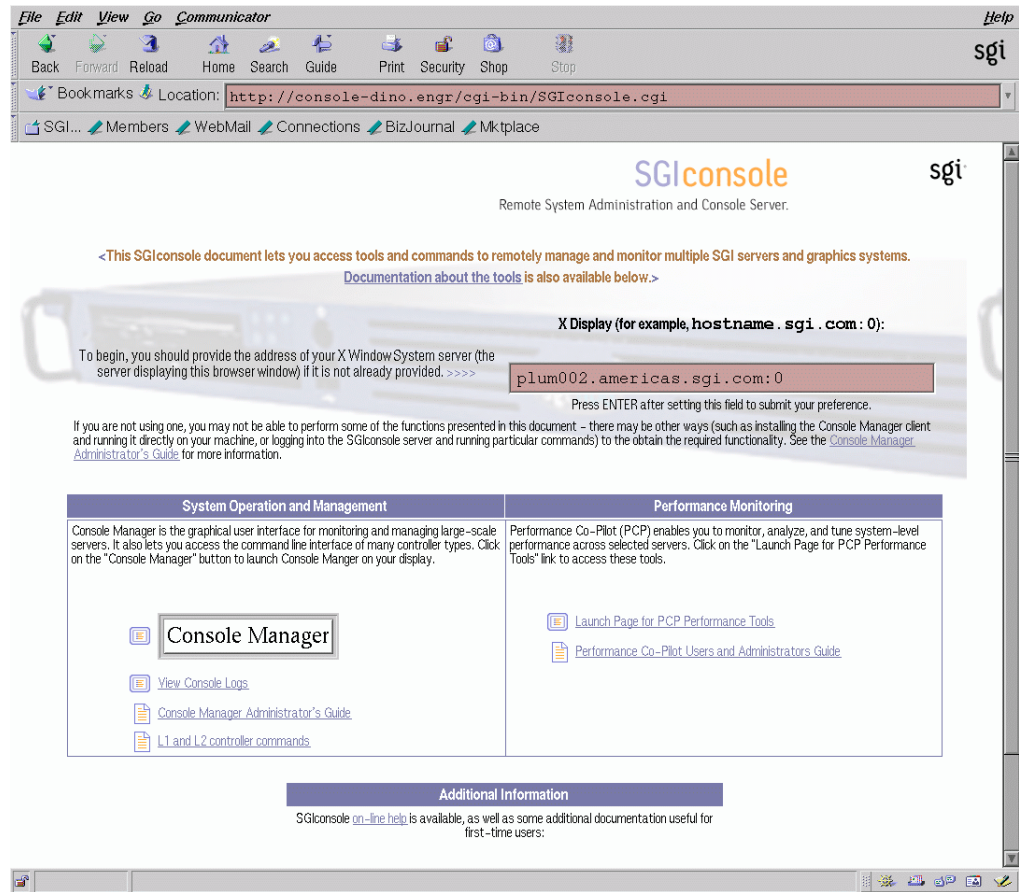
File Edit View Go Communicator Help

Back Forward Reload Home Search Guide Print Security Shop Stop

sgi

Bookmarks Location: http://console-dino.engr/cgi-bin/SGIconsole.cgi

SGI... Members WebMail Connections BizJournal Mktplace

SGIconsole

sgi

Remote System Administration and Console Server.

<This SGIconsole document lets you access tools and commands to remotely manage and monitor multiple SGI servers and graphics systems. Documentation about the tools is also available below.>

X Display (for example, hostname.sgi.com:0):

To begin, you should provide the address of your X Window System server (the server displaying this browser window) if it is not already provided. >>>>

plum002.americas.sgi.com:0

Press ENTER after setting this field to submit your preference.

If you are not using one, you may not be able to perform some of the functions presented in this document - there may be other ways (such as installing the Console Manager client and running it directly on your machine, or logging into the SGIconsole server and running particular commands) to the obtain the required functionality. See the Console Manager Administrator's Guide for more information.

| System Operation and Management | Performance Monitoring |
|---|---|
| Console Manager is the graphical user interface for monitoring and managing large-scale servers. It also lets you access the command line interface of many controller types. Click on the "Console Manager" button to launch Console Manger on your display. | Performance Co-Pilot (PCP) enables you to monitor, analyze, and tune system-level performance across selected servers. Click on the "Launch Page for PCP Performance Tools" link to access these tools. |
| Console Manager<br>View Console Logs<br>Console Manager Administrator's Guide<br>L1 and L2 controller commands | Launch Page for PCP Performance Tools<br>Performance Co-Pilot Users and Administrators Guide |

Additional Information

SGIconsole on-line help is available, as well as some additional documentation useful for first-time users: